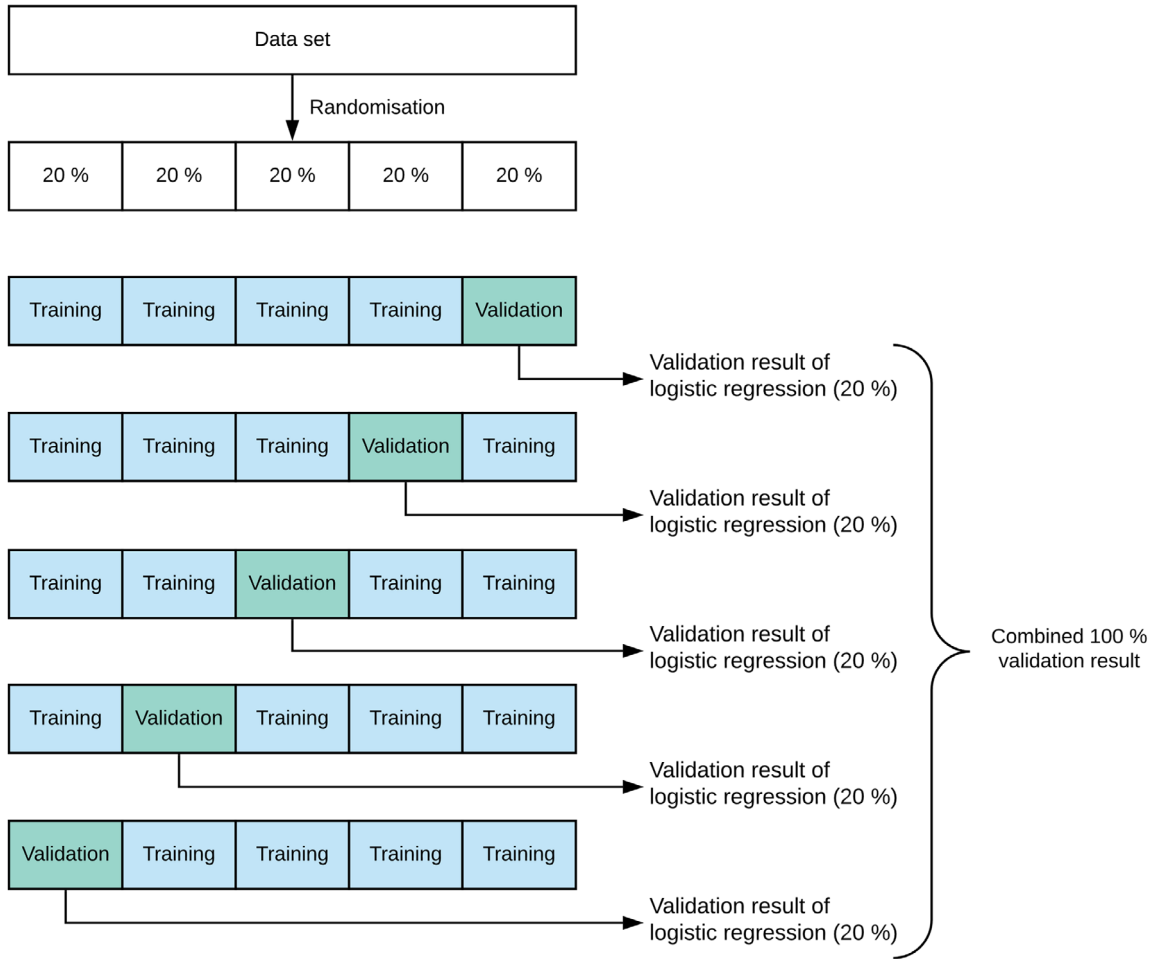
Data set

Randomisation

| 20 % | 20 % | 20 % | 20 % | 20 % |
|---|---|---|---|---|

| Training | Training | Training | Training | Validation |
|---|---|---|---|---|

Validation result of logistic regression (20 %)

| Training | Training | Training | Validation | Training |
|---|---|---|---|---|

Validation result of logistic regression (20 %)

| Training | Training | Validation | Training | Training |
|---|---|---|---|---|

Validation result of logistic regression (20 %)

| Training | Validation | Training | Training | Training |
|---|---|---|---|---|

Validation result of logistic regression (20 %)

| Validation | Training | Training | Training | Training |
|---|---|---|---|---|

Validation result of logistic regression (20 %)

Combined 100 % validation result